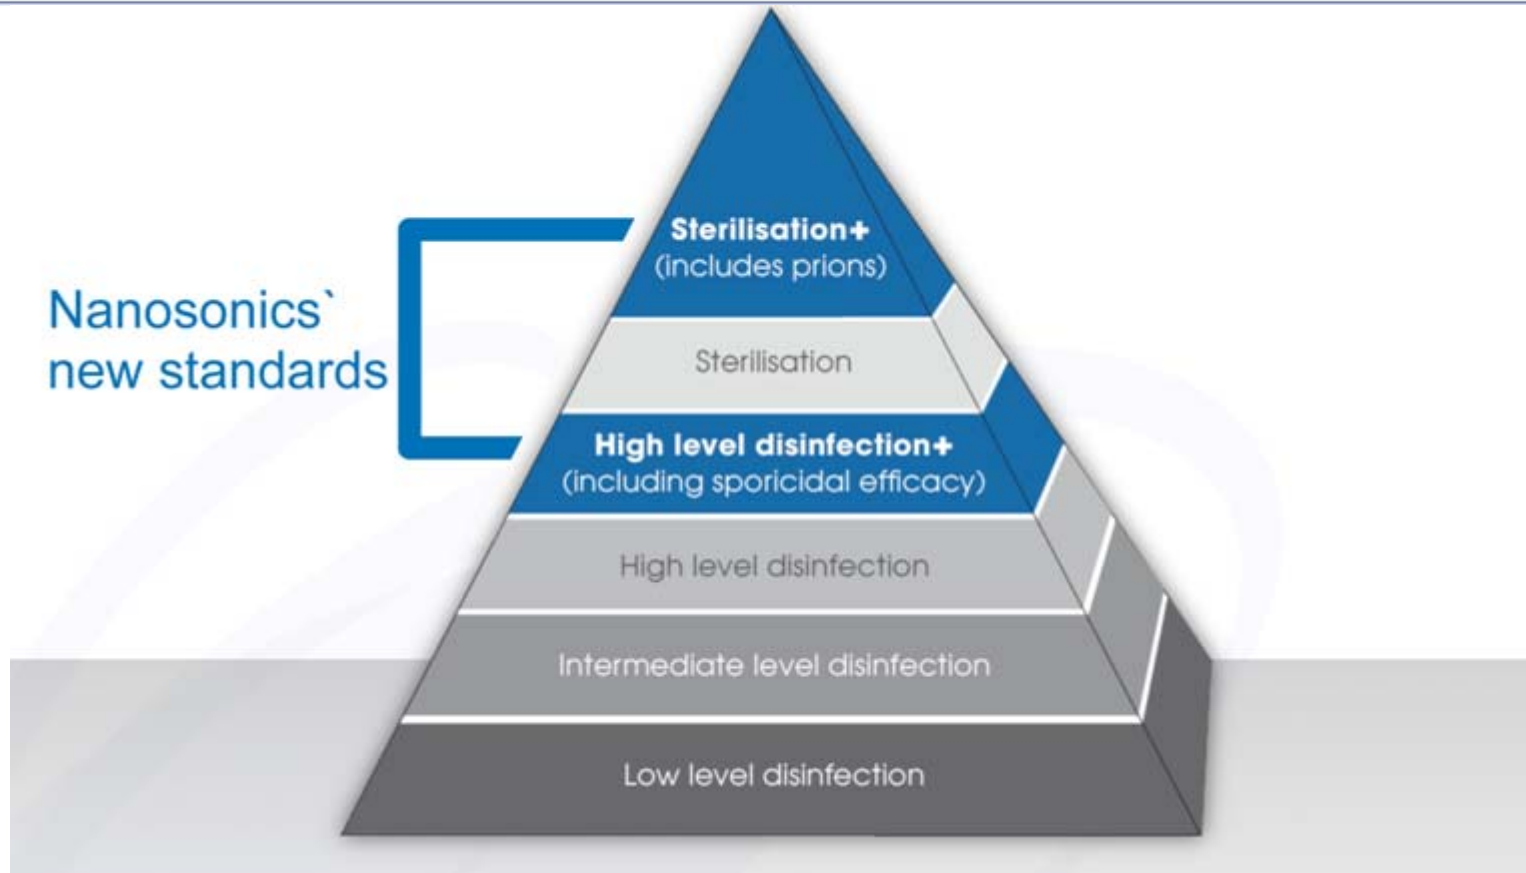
Nanosonics`
new standards

Sterilisation+
(includes prions)

Sterilisation

High level disinfection+
(including sporicidal efficacy)

High level disinfection

Intermediate level disinfection

Low level disinfection